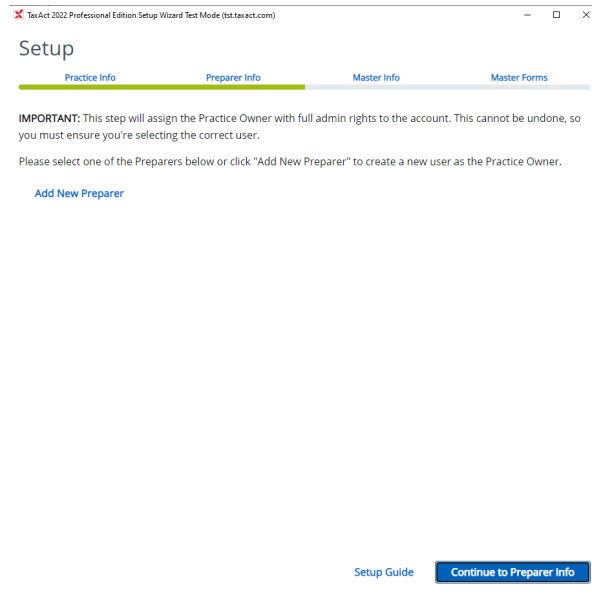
TaxAct 2022 Professional Edition Setup Wizard Test Mode (tst.taxact.com)

Setup

Practice Info
Preparer Info
Master Info
Master Forms

**IMPORTANT:** This step will assign the Practice Owner with full admin rights to the account. This cannot be undone, so you must ensure you're selecting the correct user.

Please select one of the Preparers below or click "Add New Preparer" to create a new user as the Practice Owner.

Add New Preparer

Setup Guide
Continue to Preparer Info